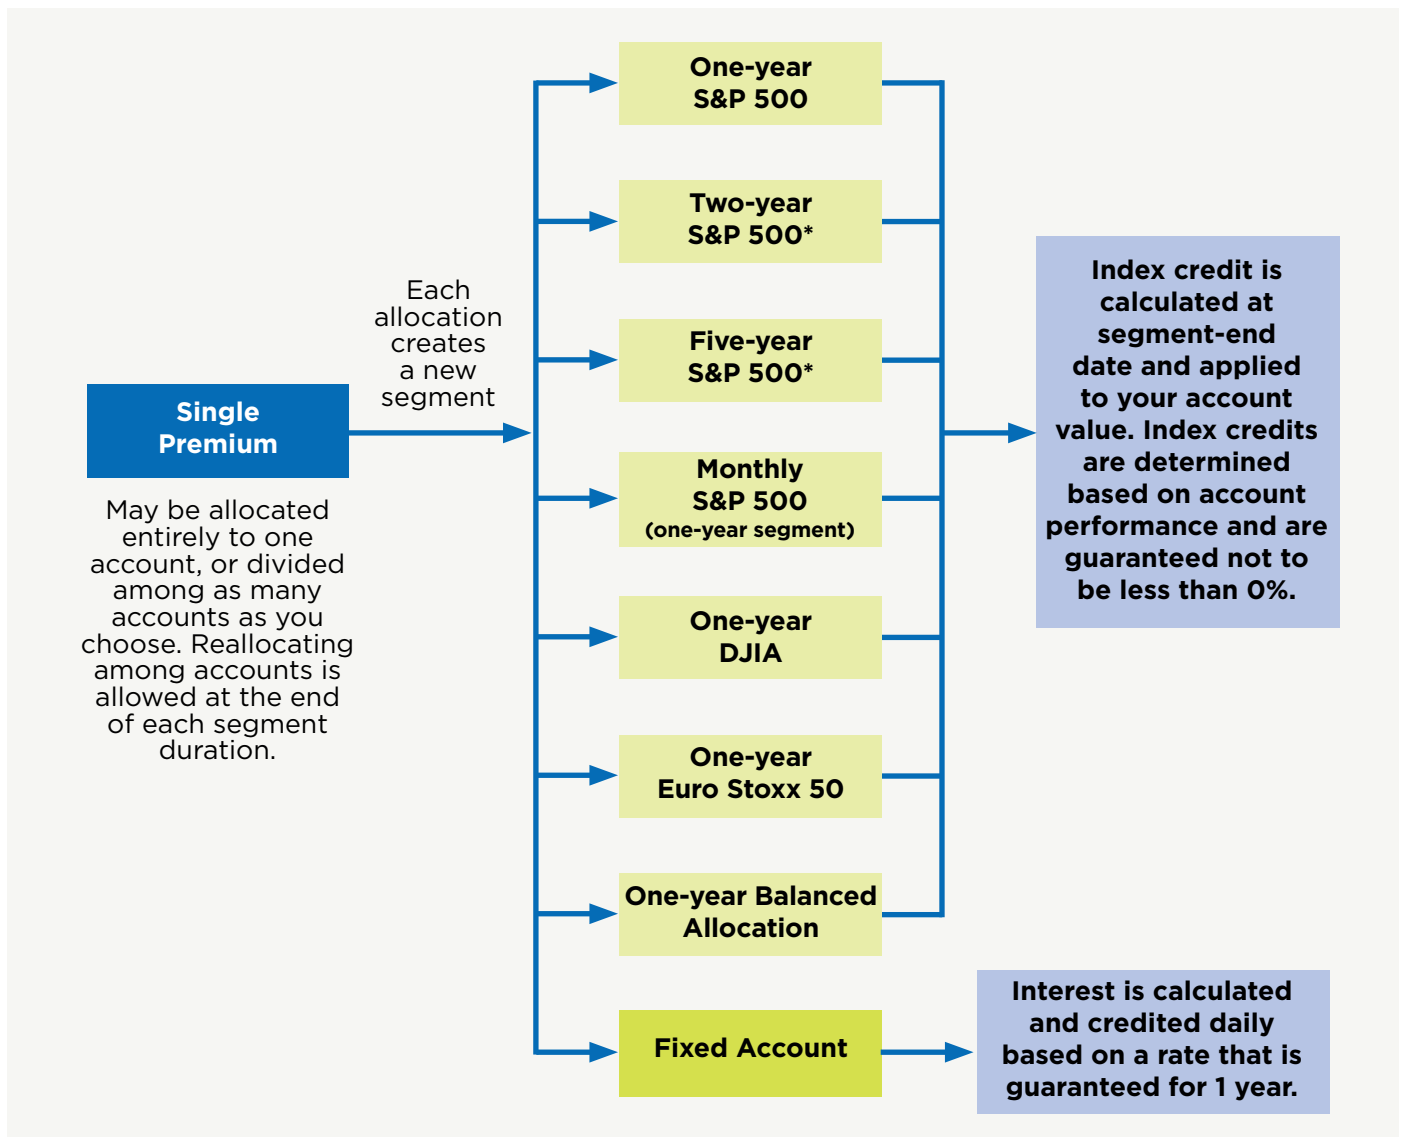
Single Premium

May be allocated entirely to one account, or divided among as many accounts as you choose. Reallocating among accounts is allowed at the end of each segment duration.

Each allocation creates a new segment

One-year S&P 500

Two-year S&P 500*

Five-year S&P 500*

Monthly S&P 500 (one-year segment)

One-year DJIA

One-year Euro Stoxx 50

One-year Balanced Allocation

Fixed Account

Index credit is calculated at segment-end date and applied to your account value. Index credits are determined based on account performance and are guaranteed not to be less than 0%.

Interest is calculated and credited daily based on a rate that is guaranteed for 1 year.